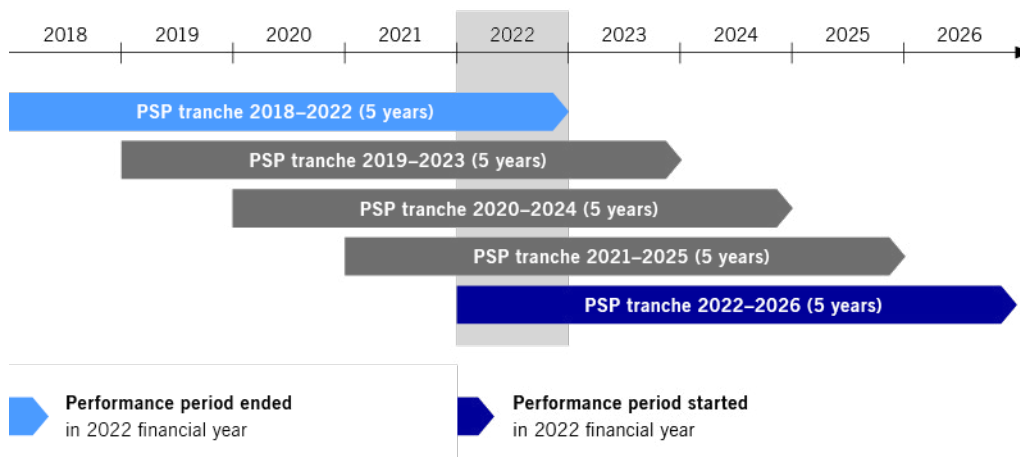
2018 2019 2020 2021 2022 2023 2024 2025 2026

PSP tranche 2018–2022 (5 years)

PSP tranche 2019–2023 (5 years)

PSP tranche 2020–2024 (5 years)

PSP tranche 2021–2025 (5 years)

PSP tranche 2022–2026 (5 years)

Performance period ended in 2022 financial year

Performance period started in 2022 financial year